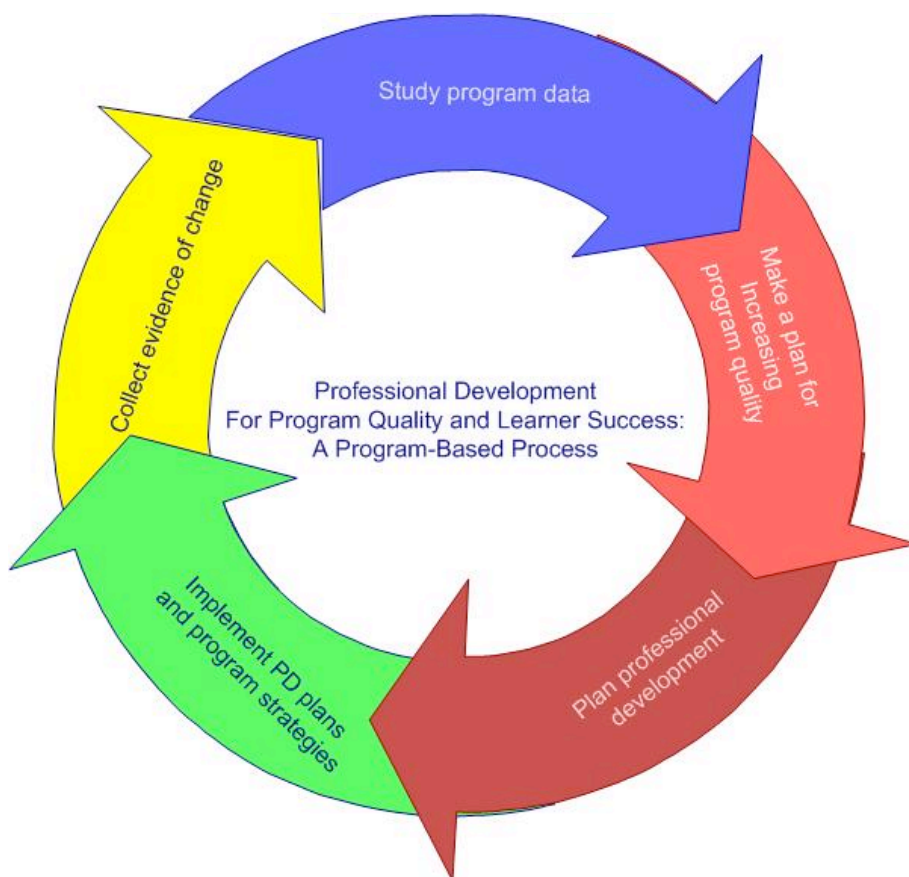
Study program data

Make a plan for Increasing program quality

Plan professional development

Implement PD plans and program strategies

Collect evidence of change

Professional Development
For Program Quality and Learner Success:
A Program-Based Process